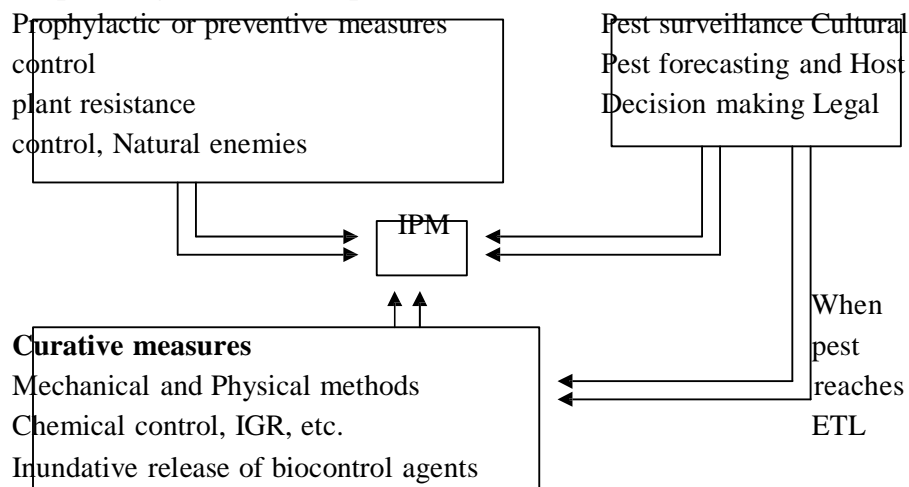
Prophylactic or preventive measures
control
plant resistance
control, Natural enemies

Pest surveillance Cultural
Pest forecasting and Host
Decision making Legal

IPM

When pest reaches ETL

**Curative measures**
Mechanical and Physical methods
Chemical control, IGR, etc.
Inundative release of biocontrol agents